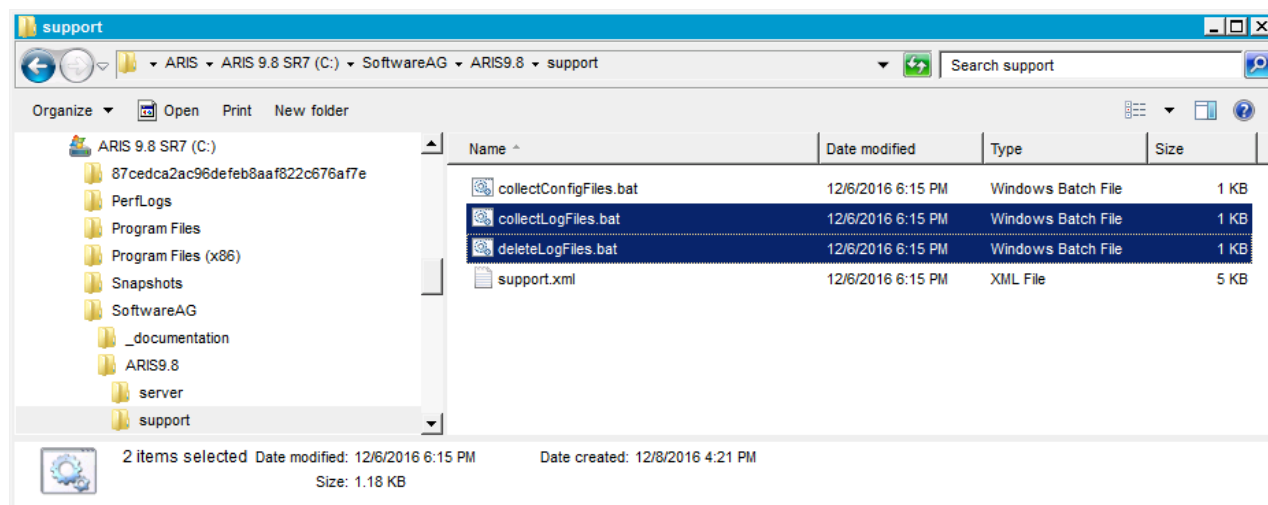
support

ARIS ▸ ARIS 9.8 SR7 (C:) ▸ SoftwareAG ▸ ARIS9.8 ▸ support

Search support

Organize ▾ Open Print New folder

ARIS 9.8 SR7 (C:)
87cedca2ac96defeb8aaf822c676af7e
PerfLogs
Program Files
Program Files (x86)
Snapshots
SoftwareAG
_documentation
ARIS9.8
server
support

| Name | Date modified | Type | Size |
|---|---|---|---|
| collectConfigFiles.bat | 12/6/2016 6:15 PM | Windows Batch File | 1 KB |
| collectLogFiles.bat | 12/6/2016 6:15 PM | Windows Batch File | 1 KB |
| deleteLogFiles.bat | 12/6/2016 6:15 PM | Windows Batch File | 1 KB |
| support.xml | 12/6/2016 6:15 PM | XML File | 5 KB |

2 items selected Date modified: 12/6/2016 6:15 PM Date created: 12/8/2016 4:21 PM
Size: 1.18 KB